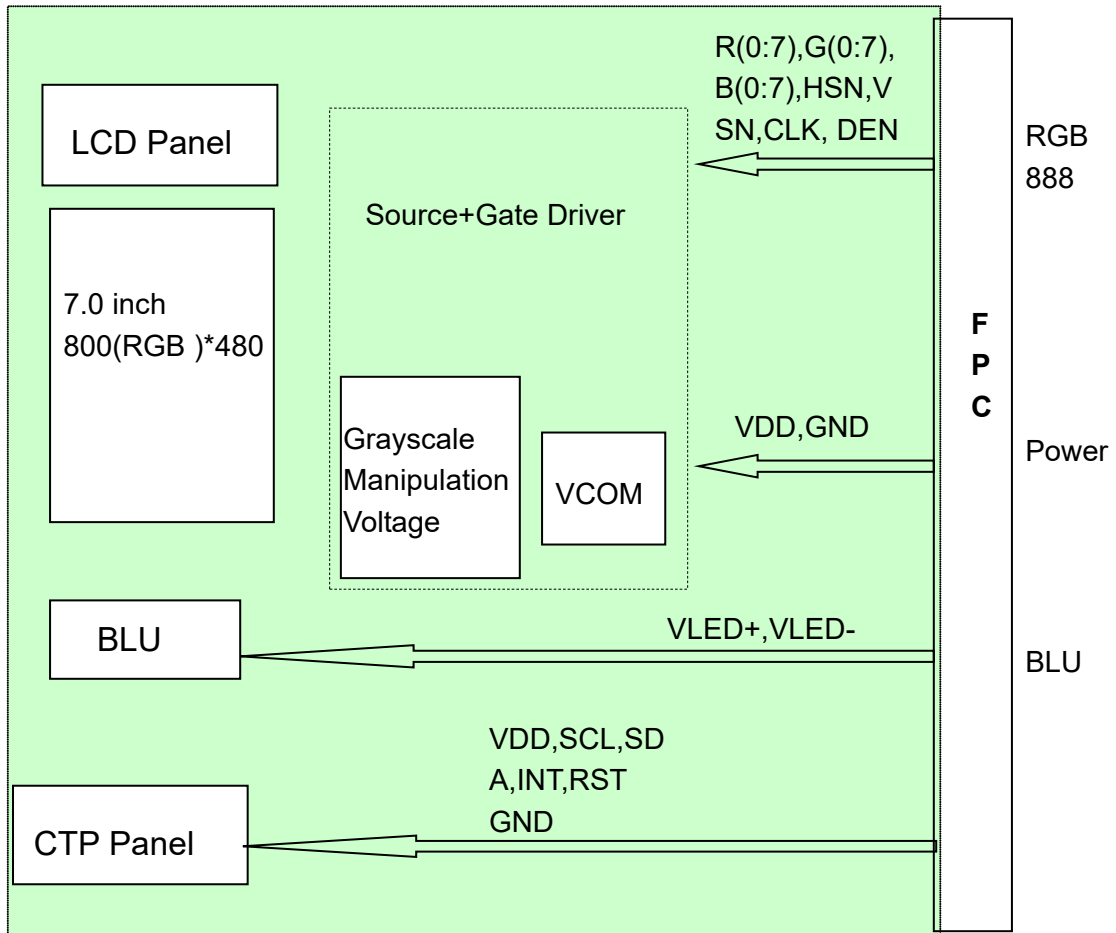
LCD Panel

7.0 inch
800(RGB )*480

R(0:7),G(0:7),
B(0:7),HSN,V
SN,CLK, DEN

Source+Gate Driver

Grayscale
Manipulation
Voltage

VCOM

VDD,GND

BLU

VLED+,VLED-

VDD,SCL,SD
A,INT,RST
GND

CTP Panel

F
P
C

RGB
888

Power

BLU